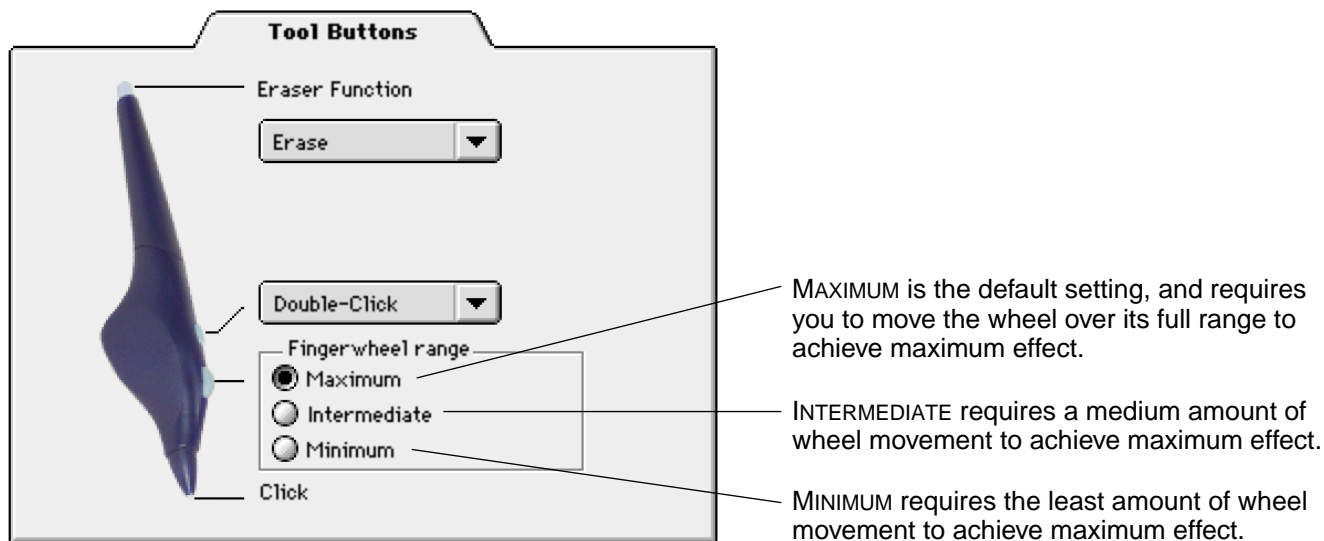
Tool Buttons

Eraser Function

Erase

Double-Click

Fingerwheel range

Maximum

Intermediate

Minimum

Click

MAXIMUM is the default setting, and requires you to move the wheel over its full range to achieve maximum effect.

INTERMEDIATE requires a medium amount of wheel movement to achieve maximum effect.

MINIMUM requires the least amount of wheel movement to achieve maximum effect.